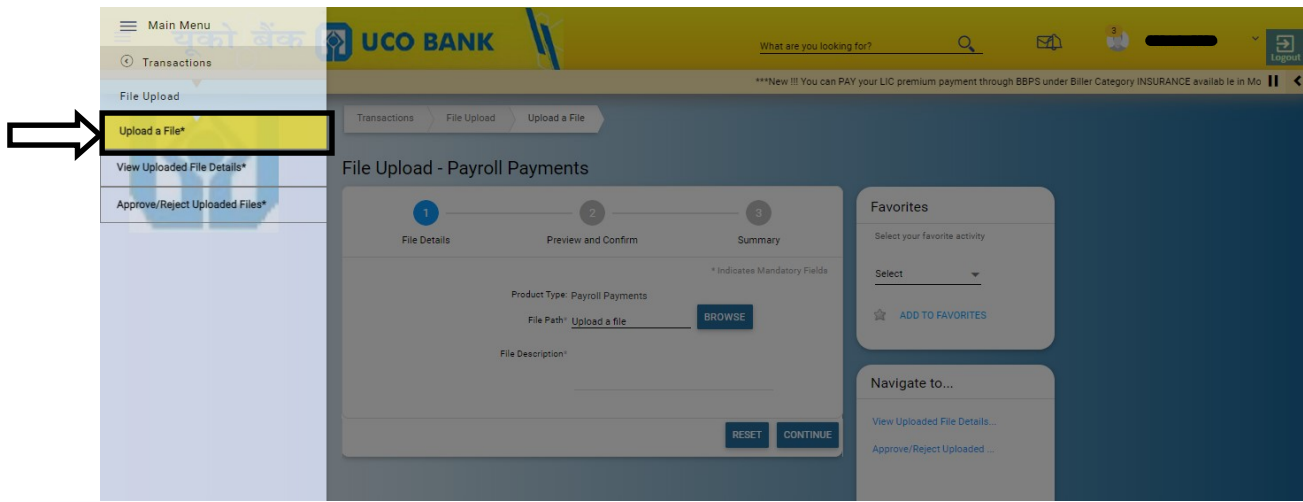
Main Menu
यूको बैंक UCO BANK
Transactions
What are you looking for?
3
Logout
***New !!! You can PAY your LIC premium payment through BBPS under Biller Category INSURANCE availab le in Mo
File Upload
Upload a File*
View Uploaded File Details*
Approve/Reject Uploaded Files*

Transactions File Upload Upload a File

File Upload - Payroll Payments

1 File Details
2 Preview and Confirm
3 Summary

* Indicates Mandatory Fields
Product Type: Payroll Payments
File Path* Upload a file BROWSE
File Description*

RESET CONTINUE

Favorites
Select your favorite activity
Select
ADD TO FAVORITES

Navigate to...
View Uploaded File Details...
Approve/Reject Uploaded ...